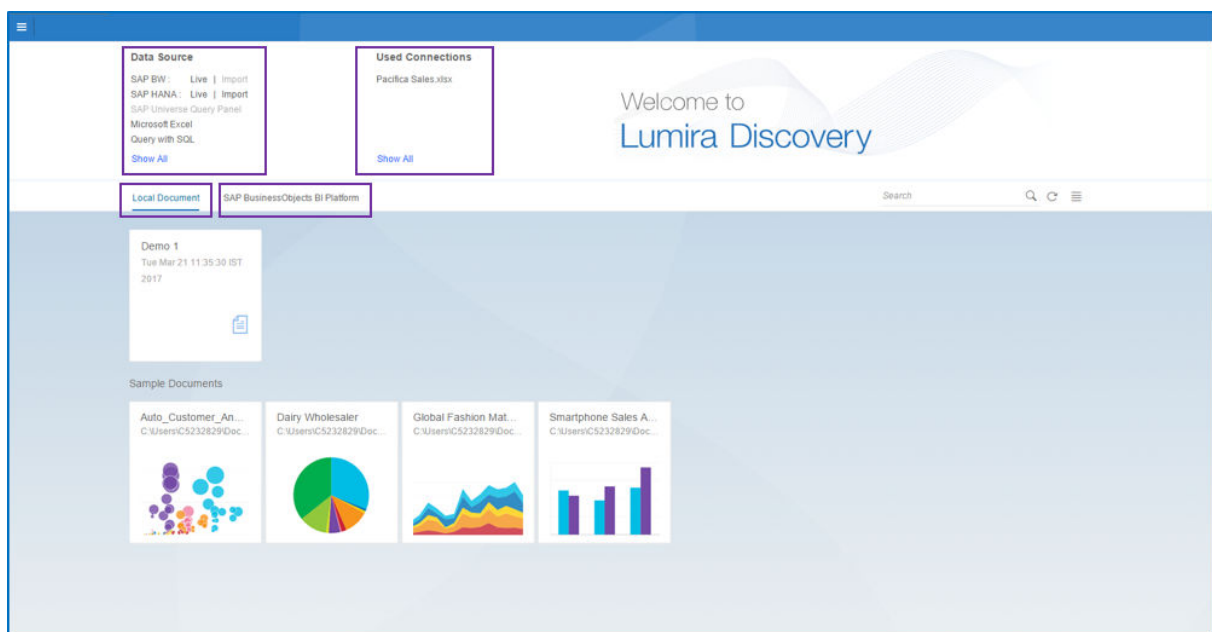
Data Source
SAP BW : Live | Import
SAP HANA : Live | Import
SAP Universe Query Panel
Microsoft Excel
Query with SQL
Show All

Used Connections
Pacifica Sales.xlsx
Show All

Welcome to
Lumira Discovery

Local Document
SAP BusinessObjects BI Platform

Search

Demo 1
Tue Mar 21 11:35:30 IST 2017

Sample Documents

Auto_Customer_An...
C:\Users\C5232829\Doc...

Dairy Wholesaler
C:\Users\C5232829\Doc...

Global Fashion Mat...
C:\Users\C5232829\Doc...

Smartphone Sales A...
C:\Users\C5232829\Doc...